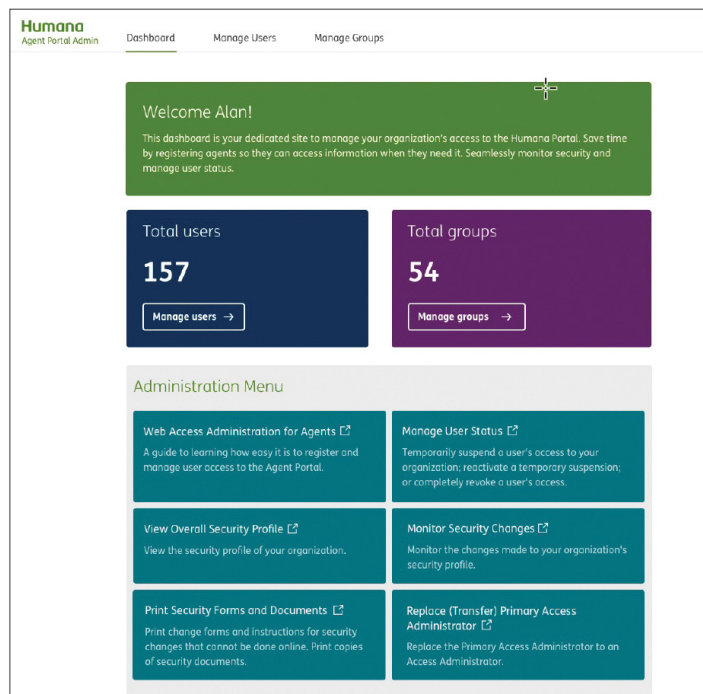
Humana
Agent Portal Admin

Dashboard
Manage Users
Manage Groups

Welcome Alan!

This dashboard is your dedicated site to manage your organization's access to the Humana Portal. Save time by registering agents so they can access information when they need it. Seamlessly monitor security and manage user status.

Total users

157

Manage users →

Total groups

54

Manage groups →

Administration Menu

Web Access Administration for Agents

A guide to learning how easy it is to register and manage user access to the Agent Portal.

Manage User Status

Temporarily suspend a user's access to your organization; reactivate a temporary suspension; or completely revoke a user's access.

View Overall Security Profile

View the security profile of your organization.

Monitor Security Changes

Monitor the changes made to your organization's security profile.

Print Security Forms and Documents

Print change forms and instructions for security changes that cannot be done online. Print copies of security documents.

Replace (Transfer) Primary Access Administrator

Replace the Primary Access Administrator to an Access Administrator.